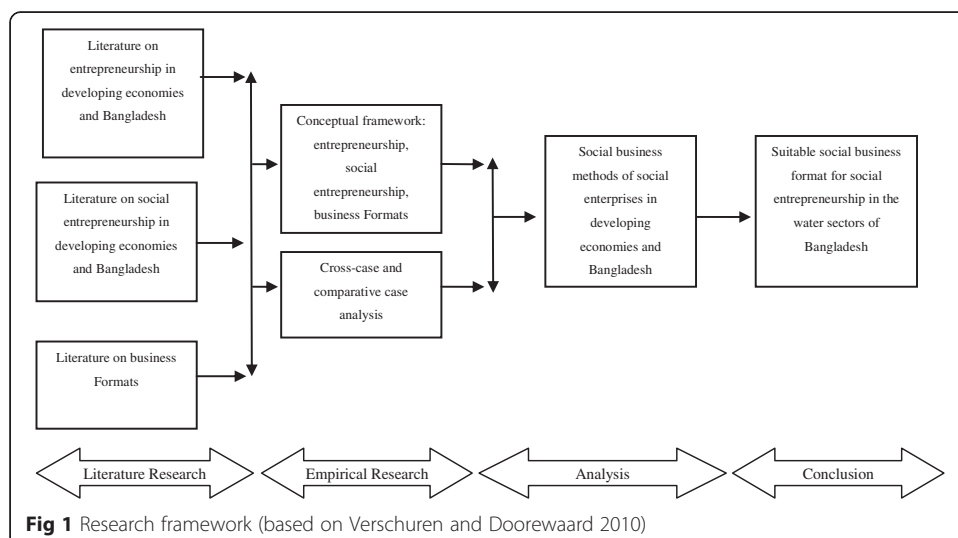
Literature on entrepreneurship in developing economies and Bangladesh

Literature on social entrepreneurship in developing economies and Bangladesh

Literature on business Formats

Conceptual framework: entrepreneurship, social entrepreneurship, business Formats

Cross-case and comparative case analysis

Social business methods of social enterprises in developing economies and Bangladesh

Suitable social business format for social entrepreneurship in the water sectors of Bangladesh

Literature Research

Empirical Research

Analysis

Conclusion

**Fig 1** Research framework (based on Verschuren and Doorewaard 2010)